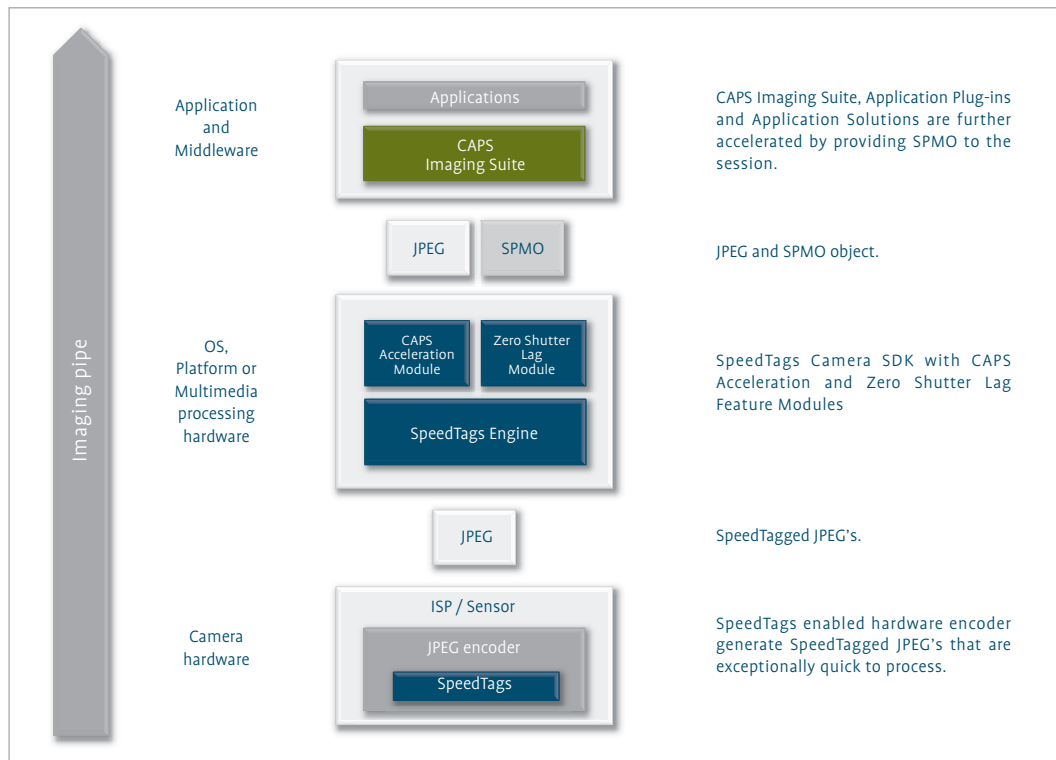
Imaging pipe

Application and Middleware

Applications

CAPS Imaging Suite

CAPS Imaging Suite, Application Plug-ins and Application Solutions are further accelerated by providing SPMO to the session.

JPEG

SPMO

JPEG and SPMO object.

OS, Platform or Multimedia processing hardware

CAPS Acceleration Module

Zero Shutter Lag Module

SpeedTags Engine

SpeedTags Camera SDK with CAPS Acceleration and Zero Shutter Lag Feature Modules

JPEG

SpeedTagged JPEG's.

Camera hardware

ISP / Sensor

JPEG encoder

SpeedTags

SpeedTags enabled hardware encoder generate SpeedTagged JPEG's that are exceptionally quick to process.